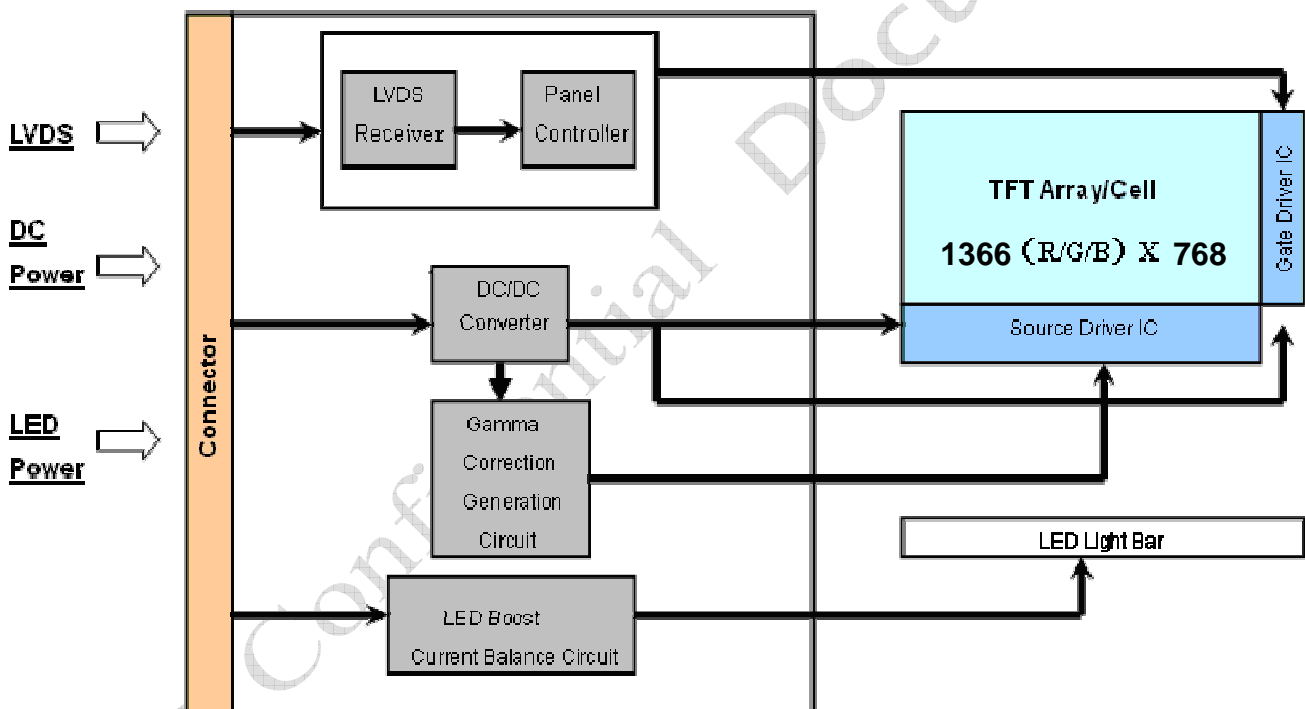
LVDS

DC Power

LED Power

Connector

LVDS Receiver

Panel Controller

DC/DC Converter

Gamma Correction Generation Circuit

LED Boost Current Balance Circuit

TFT Array/Cell

1366（R/G/B）X 768

Gate Driver IC

Source Driver IC

LED Light Bar

Confidential Docu